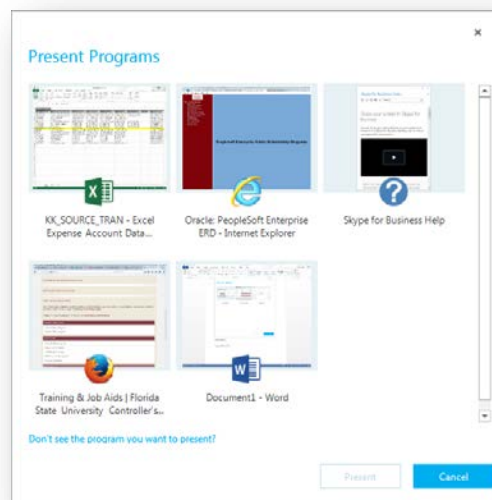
Present Programs

×

KK_SOURCE_TRAN - Excel Expense Account Data...

Oracle: PeopleSoft Enterprise ERD - Internet Explorer

Skype for Business Help

Training & Job Aids | Florida State University Controller's...

Document1 - Word

Don't see the program you want to present?

Present

Cancel